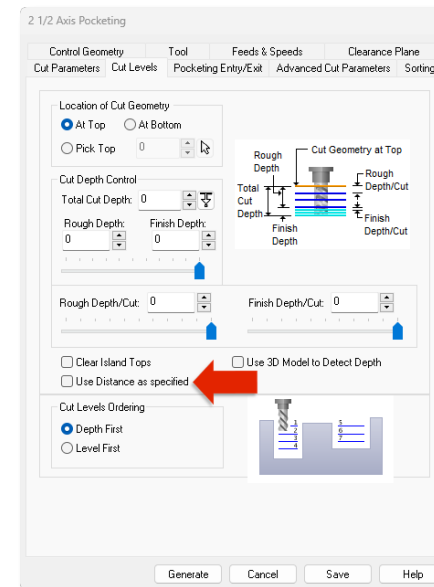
2 1/2 Axis Pocketing

Control Geometry
Tool
Feeds & Speeds
Clearance Plane
Cut Parameters
Cut Levels
Pocketing Entry/Exit
Advanced Cut Parameters
Sorting

Location of Cut Geometry
At Top
At Bottom
Pick Top
0

Rough Depth
Cut Geometry at Top
Total Cut Depth
Rough Depth/Cut
Finish Depth/Cut
Finish Depth

Cut Depth Control
Total Cut Depth:
0
Rough Depth:
0
Finish Depth:
0

Rough Depth/Cut:
0
Finish Depth/Cut:
0

Clear Island Tops
Use 3D Model to Detect Depth
Use Distance as specified

Cut Levels Ordering
Depth First
Level First

1
2
3
4
5
6
7

Generate
Cancel
Save
Help